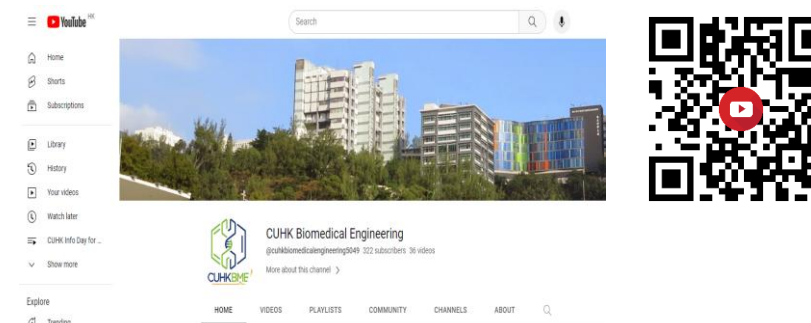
YouTube HK

Search

Home
Shorts
Subscriptions
Library
History
Your videos
Watch later
CUHK Info Day for ...
Show more

Explore
Trending

CUHKBME

CUHK Biomedical Engineering
@cuhkbiomedicalengineering5049 322 subscribers 36 videos
More about this channel >

HOME VIDEOS PLAYLISTS COMMUNITY CHANNELS ABOUT